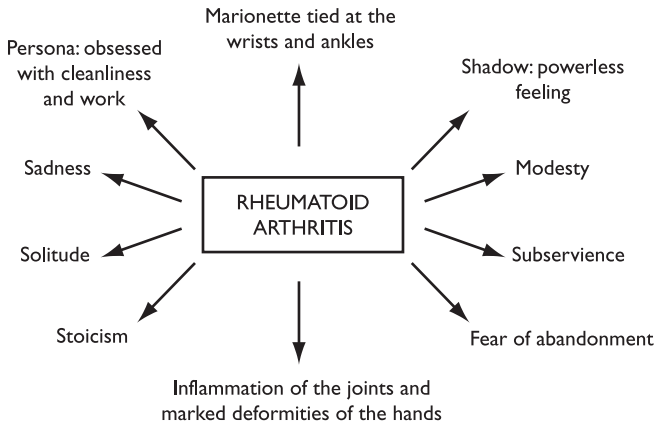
Marionette tied at the wrists and ankles

Persona: obsessed with cleanliness and work

Shadow: powerless feeling

Sadness

RHEUMATOID ARTHRITIS

Modesty

Solitude

Subservience

Stoicism

Fear of abandonment

Inflammation of the joints and marked deformities of the hands